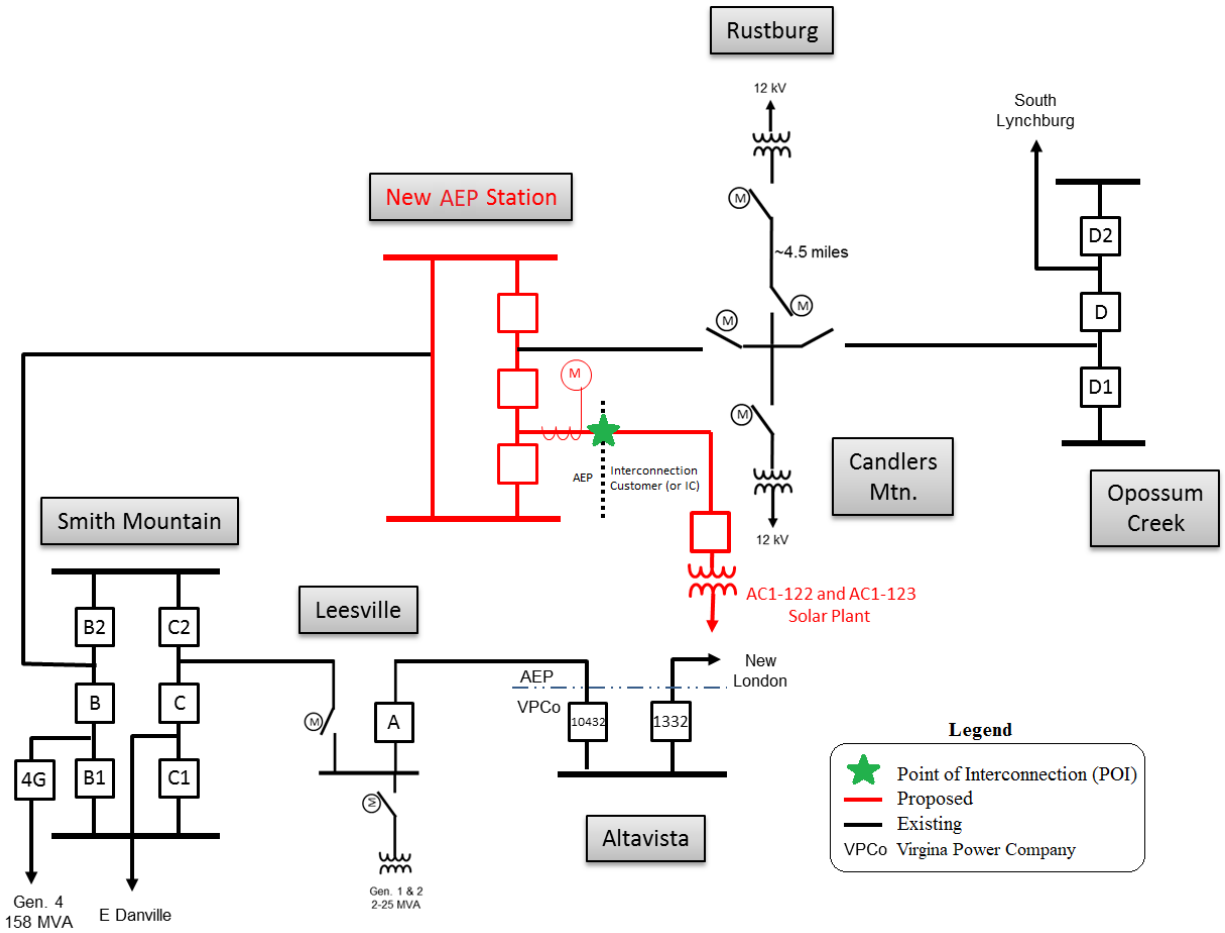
Rustburg

12 kV

South Lynchburg

New AEP Station

D2

~4.5 miles

D

M

M

M

M

M

D1

AEP

Interconnection Customer (or IC)

Candlers Mtn.

Opossum Creek

12 kV

Smith Mountain

AC1-122 and AC1-123 Solar Plant

Leesville

B2

C2

New London

B

C

AEP

VPCo

M

A

10432

1332

4G

B1

C1

M

Altavista

Gen. 4 158 MVA

E Danville

Gen. 1 & 2 2-25 MVA

Legend

Point of Interconnection (POI)

Proposed

Existing

VPCo Virgina Power Company